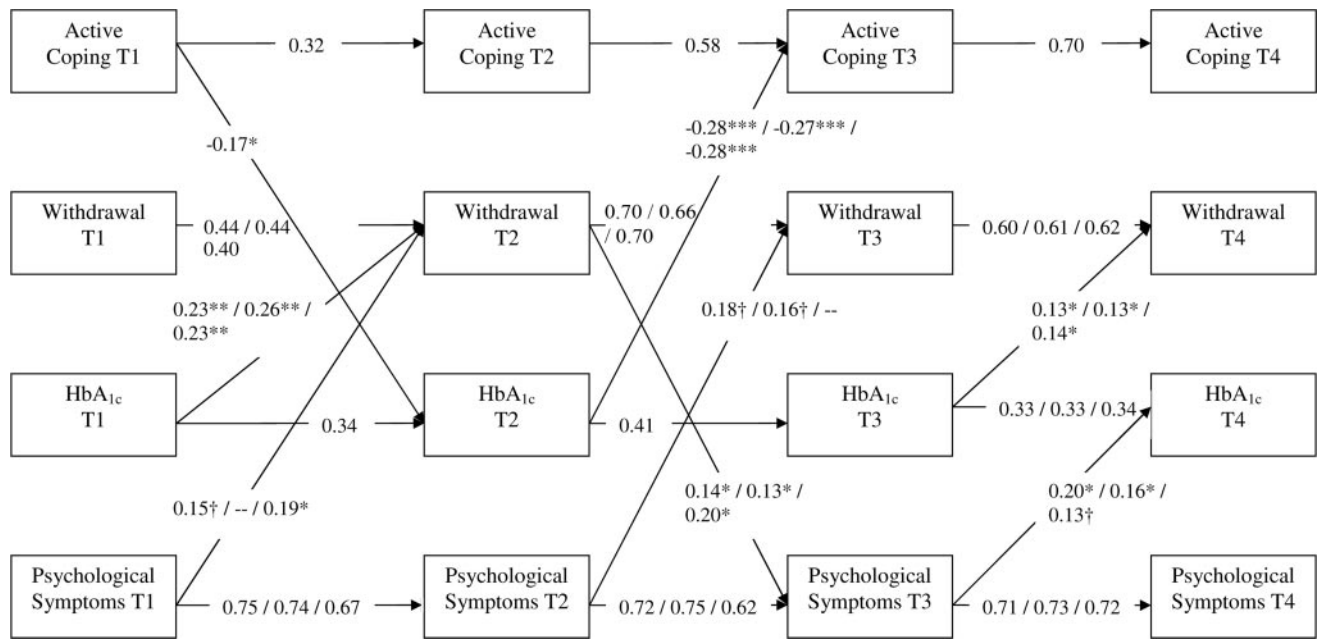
Active Coping T1

0.32

Active Coping T2

0.58

Active Coping T3

0.70

Active Coping T4

-0.17*

-0.28*** / -0.27*** / -0.28***

Withdrawal T1

0.44 / 0.44 0.40

Withdrawal T2

0.70 / 0.66 / 0.70

Withdrawal T3

0.60 / 0.61 / 0.62

Withdrawal T4

0.23** / 0.26** / 0.23**

0.18† / 0.16† / --

0.13* / 0.13* / 0.14*

$HbA_{1c}$ T1

0.34

$HbA_{1c}$ T2

0.41

$HbA_{1c}$ T3

0.33 / 0.33 / 0.34

$HbA_{1c}$ T4

0.15† / -- / 0.19*

0.14* / 0.13* / 0.20*

0.20* / 0.16* / 0.13†

Psychological Symptoms T1

0.75 / 0.74 / 0.67

Psychological Symptoms T2

0.72 / 0.75 / 0.62

Psychological Symptoms T3

0.71 / 0.73 / 0.72

Psychological Symptoms T4